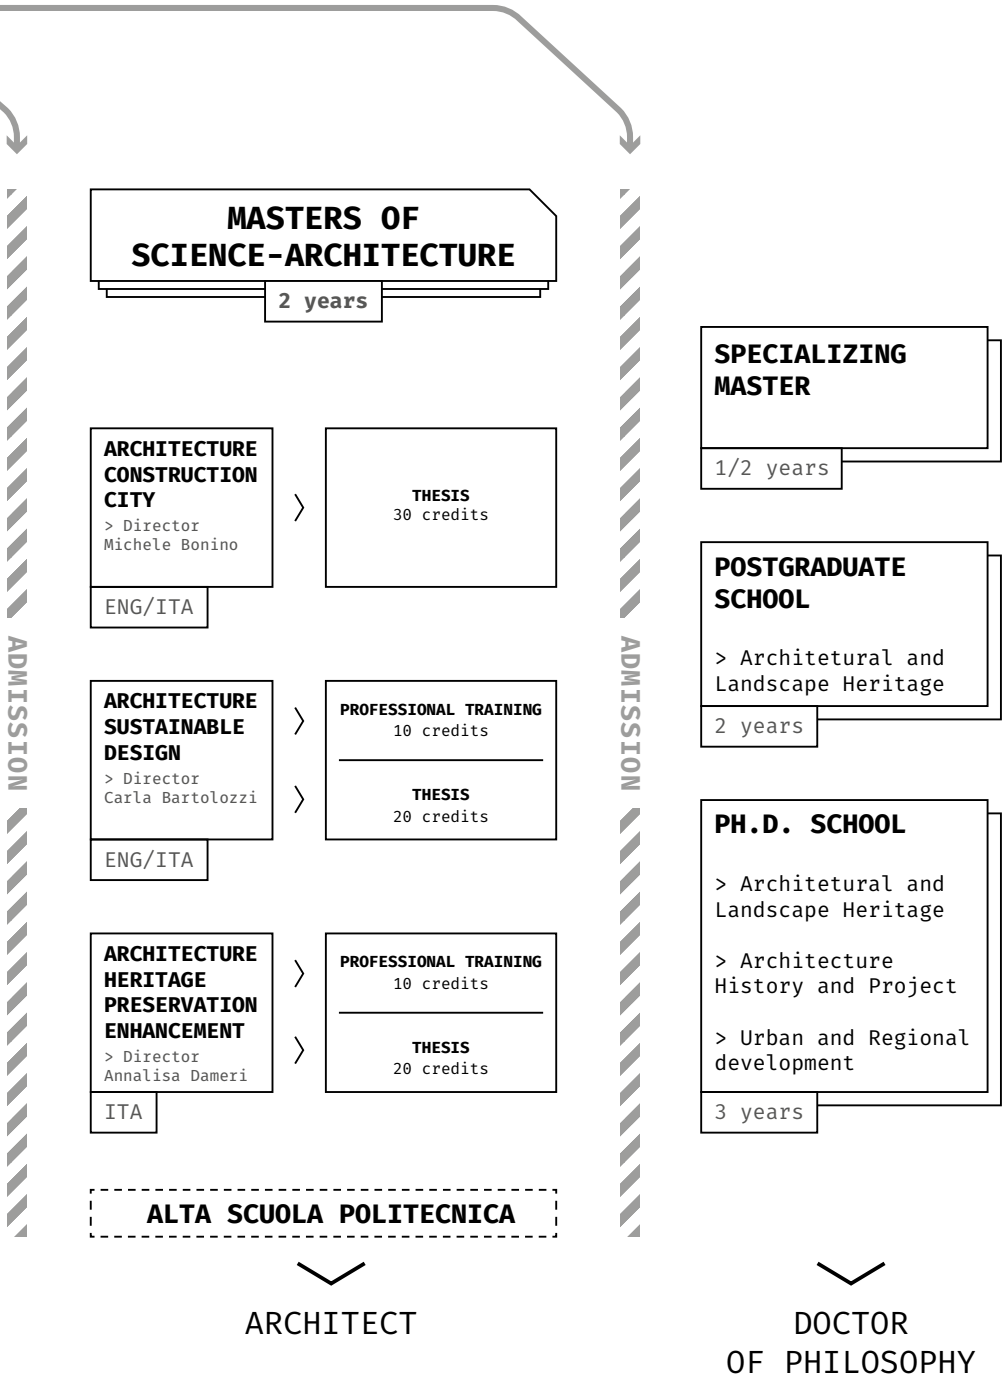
MASTERS OF SCIENCE-ARCHITECTURE

2 years

ADMISSION

ARCHITECTURE CONSTRUCTION CITY
> Director Michele Bonino

ENG/ITA

THESIS
30 credits

ARCHITECTURE SUSTAINABLE DESIGN
> Director Carla Bartolozzi

ENG/ITA

PROFESSIONAL TRAINING
10 credits

THESIS
20 credits

ARCHITECTURE HERITAGE PRESERVATION ENHANCEMENT
> Director Annalisa Dameri

ITA

PROFESSIONAL TRAINING
10 credits

THESIS
20 credits

ALTA SCUOLA POLITECNICA

ARCHITECT

ADMISSION

SPECIALIZING MASTER

1/2 years

POSTGRADUATE SCHOOL

> Architetural and Landscape Heritage

2 years

PH.D. SCHOOL

> Architetural and Landscape Heritage

> Architecture History and Project

> Urban and Regional development

3 years

DOCTOR OF PHILOSOPHY